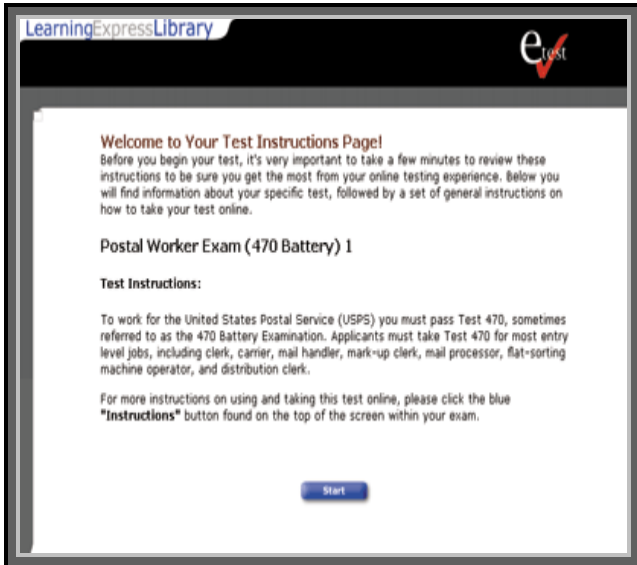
LearningExpressLibrary

etest

Welcome to Your Test Instructions Page!
Before you begin your test, it's very important to take a few minutes to review these instructions to be sure you get the most from your online testing experience. Below you will find information about your specific test, followed by a set of general instructions on how to take your test online.

Postal Worker Exam (470 Battery) 1

Test Instructions:

To work for the United States Postal Service (USPS) you must pass Test 470, sometimes referred to as the 470 Battery Examination. Applicants must take Test 470 for most entry level jobs, including clerk, carrier, mail handler, mark-up clerk, mail processor, flat-sorting machine operator, and distribution clerk.

For more instructions on using and taking this test online, please click the blue "Instructions" button found on the top of the screen within your exam.

Start